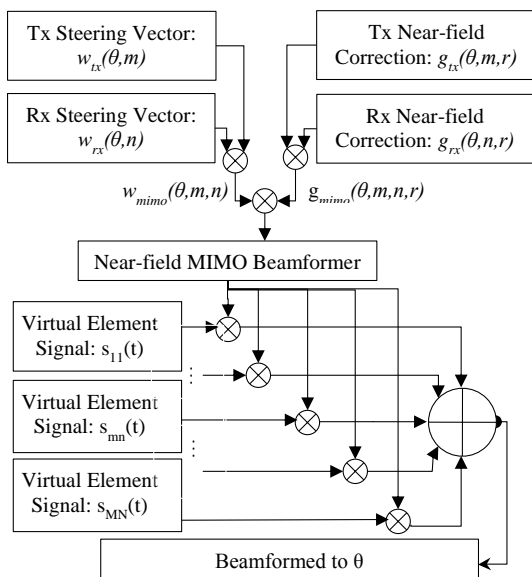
Tx Steering Vector: $w_{tx}(\theta,m)$

Tx Near-field Correction: $g_{tx}(\theta,m,r)$

Rx Steering Vector: $w_{rx}(\theta,n)$

Rx Near-field Correction: $g_{rx}(\theta,n,r)$

$w_{mimo}(\theta,m,n)$

$g_{mimo}(\theta,m,n,r)$

Near-field MIMO Beamformer

Virtual Element Signal: $s_{11}(t)$

Virtual Element Signal: $s_{mn}(t)$

Virtual Element Signal: $s_{MN}(t)$

Beamformed to $\theta$